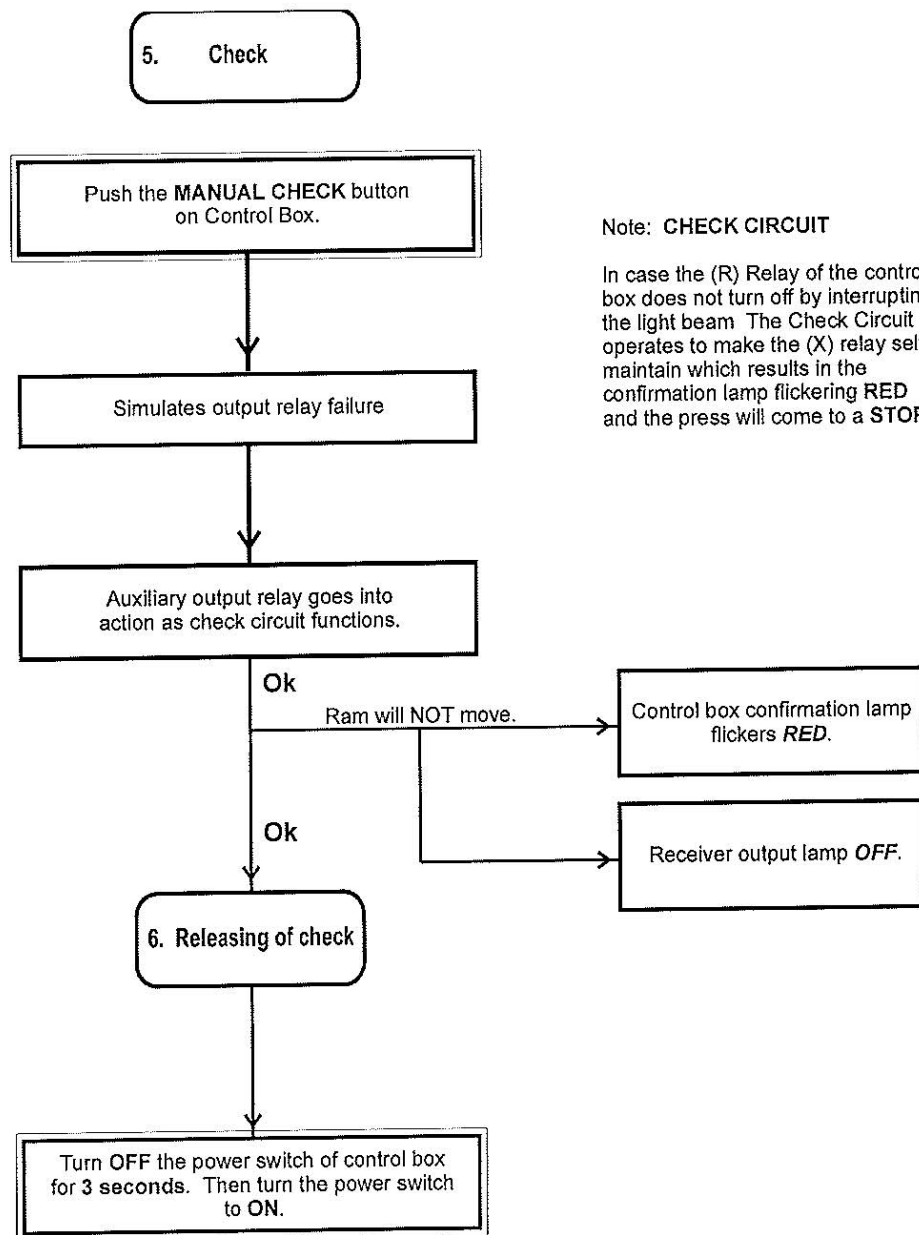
5. Check

Push the MANUAL CHECK button on Control Box.

Note: CHECK CIRCUIT

In case the (R) Relay of the contro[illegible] box does not turn off by interruptin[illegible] the light beam The Check Circuit operates to make the (X) relay sel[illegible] maintain which results in the confirmation lamp flickering RED and the press will come to a STOP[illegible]

Simulates output relay failure

Auxiliary output relay goes into action as check circuit functions.

Ok

Ram will NOT move.

Control box confirmation lamp flickers RED.

Ok

Receiver output lamp OFF.

6. Releasing of check

Turn OFF the power switch of control box for 3 seconds. Then turn the power switch to ON.